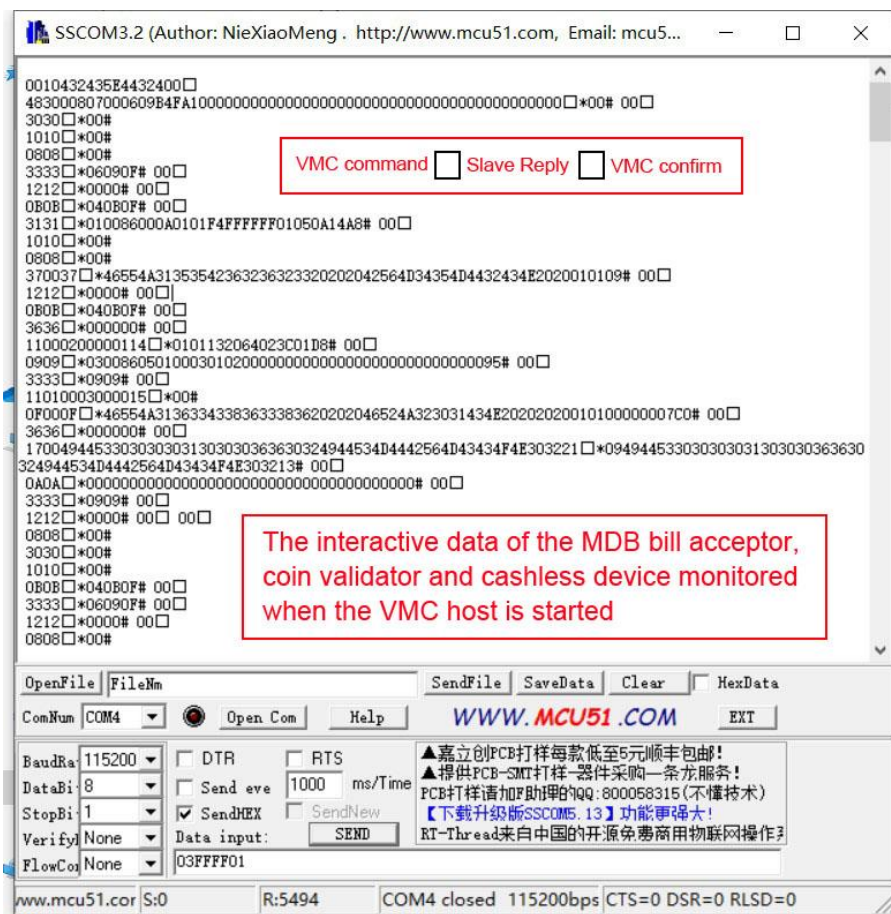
SSCOM3.2 (Author: NieXiaoMeng . http://www.mcu51.com, Email: mcu5...

0010432435E4432400□
483000807000609B4FA1000000000000000000000000000000000000000000□*00# 00□
3030□*00#
1010□*00#
0808□*00#
3333□*06090F# 00□
1212□*0000# 00□
0B0B□*040B0F# 00□
3131□*010086000A0101F4FFFFFF01050A14A8# 00□
1010□*00#
0808□*00#
370037□*46554A31353542363236323320202042564D34354D4432434E2020010109# 00□
1212□*0000# 00□
0B0B□*040B0F# 00□
3636□*000000# 00□
11000200000114□*0101132064023C01D8# 00□
0909□*0300860501000301020000000000000000000000000095# 00□
3333□*0909# 00□
11010003000015□*00#
0F000F□*46554A313633433836333836202020046524A323031434E20202020010100000007C0# 00□
3636□*000000# 00□
17004944533030303031303030363630324944534D4442564D43434F4E303221□*0949445330303030313030303636303244534D4442564D43434F4E303213# 00□
0A0A□*00000000000000000000000000000000000000# 00□
3333□*0909# 00□
1212□*0000# 00□ 00□
0808□*00#
3030□*00#
1010□*00#
0B0B□*040B0F# 00□
3333□*06090F# 00□
1212□*0000# 00□
0808□*00#

VMC command □ Slave Reply □ VMC confirm

The interactive data of the MDB bill acceptor, coin validator and cashless device monitored when the VMC host is started

OpenFile FileNm SendFile SaveData Clear HexData
ComNum COM4 Open Com Help WWW.MCU51.COM EXT
BaudRa 115200 DTR RTS
DataBi 8 Send eve 1000 ms/Time
StopBi 1 SendHEX SendNew
Verifyl None Data input: SEND
FlowCo None 03FFFF01
▲嘉立创PCB打样每款低至5元顺丰包邮!
▲捍供PCB-SMT打样一器件采购一条龙服务!
PCB打样请加F助理的QQ:800058315(不懂技术)
【下载升级版SSCOM5.13】功能更强大!
RT-Thread来自中国的开源免费商用物联网操作:

www.mcu51.cor S:0 R:5494 COM4 closed 115200bps CTS=0 DSR=0 RLSD=0